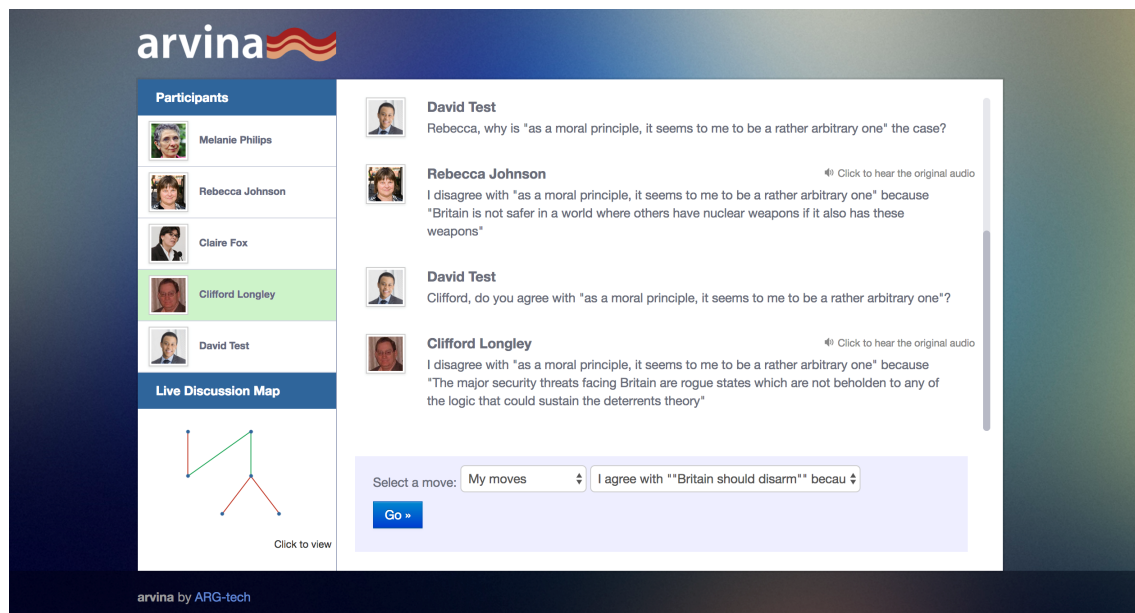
arvina

Participants

Melanie Philips

Rebecca Johnson

Claire Fox

Clifford Longley

David Test

Live Discussion Map

Click to view

David Test
Rebecca, why is "as a moral principle, it seems to me to be a rather arbitrary one" the case?

Rebecca Johnson
Click to hear the original audio
I disagree with "as a moral principle, it seems to me to be a rather arbitrary one" because "Britain is not safer in a world where others have nuclear weapons if it also has these weapons"

David Test
Clifford, do you agree with "as a moral principle, it seems to me to be a rather arbitrary one"?

Clifford Longley
Click to hear the original audio
I disagree with "as a moral principle, it seems to me to be a rather arbitrary one" because "The major security threats facing Britain are rogue states which are not beholden to any of the logic that could sustain the deterrents theory"

Select a move: My moves I agree with ""Britain should disarm"" becau

Go »

arvina by ARG-tech